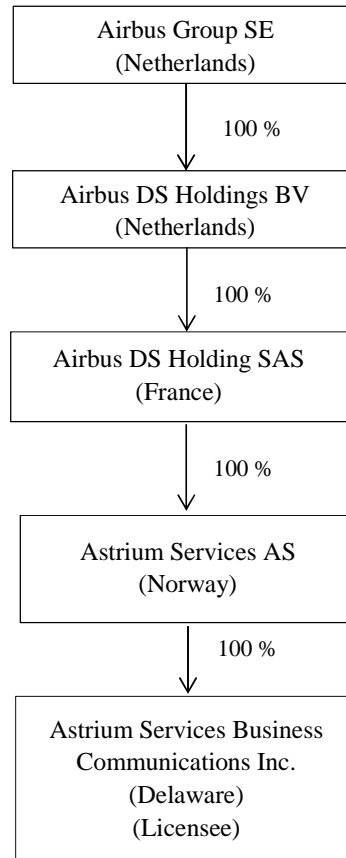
Airbus Group SE
(Netherlands)

100 %

Airbus DS Holdings BV
(Netherlands)

100 %

Airbus DS Holding SAS
(France)

100 %

Astrium Services AS
(Norway)

100 %

Astrium Services Business Communications Inc.
(Delaware)
(Licensee)